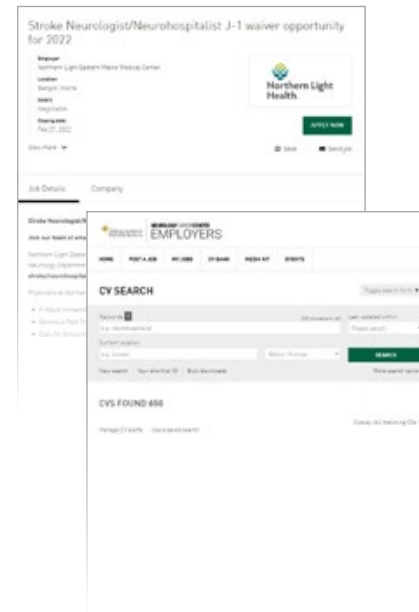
Stroke Neurologist/Neurohospitalist J-1 waiver opportunity for 2022

Employer
Northern Light Eastern Maine Medical Center

Location
Bangor, Maine

Salary
Negotiable

Closing date
Feb 27, 2022

View more

Northern Light Health

APPLY NOW

Save

Send job

Job Details

Company

Stroke Neurologist/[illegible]

Join our team of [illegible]

Northern Light Eastern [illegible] Neurology department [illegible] stroke/neurohospitalist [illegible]

Physicians at Northern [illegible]

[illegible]

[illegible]

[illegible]

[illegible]

EMPLOYERS

HOME

POST A JOB

MY JOBS

CV BANK

MEDIA KIT

EVENTS

CV SEARCH

Toggle search form

Keywords

e.g. neurohospitalist

CV Last updated within

Please select

Current location

e.g. London

Within 10 miles

SEARCH

New search

Your shortlist (0)

Bulk downloads

Show search options

CVS FOUND 650

Manage CV alerts

Use a saved search

Display: All matching CVs